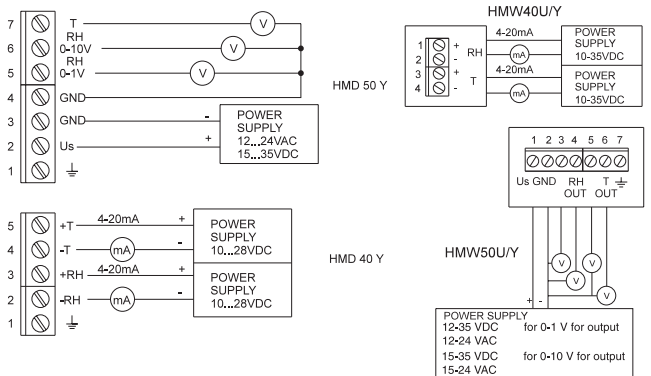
7 T V
6 RH 0-10V V
5 RH 0-1V V
4 GND
3 GND - POWER SUPPLY
2 Us + 12...24VAC 15...35VDC
1

HMD 50 Y

HMW40U/Y

1 + RH 4-20mA mA POWER SUPPLY 10-35VDC
2 -
3 + T 4-20mA mA POWER SUPPLY 10-35VDC
4 -

1 2 3 4 5 6 7
Us GND RH OUT T OUT

5 +T 4-20mA + POWER SUPPLY
4 -T mA - 10...28VDC
3 +RH 4-20mA + POWER SUPPLY
2 -RH mA - 10...28VDC
1

HMD 40 Y

HMW50U/Y

V V V V
+ -

POWER SUPPLY
12-35 VDC for 0-1 V for output
12-24 VAC
15-35 VDC for 0-10 V for output
15-24 VAC